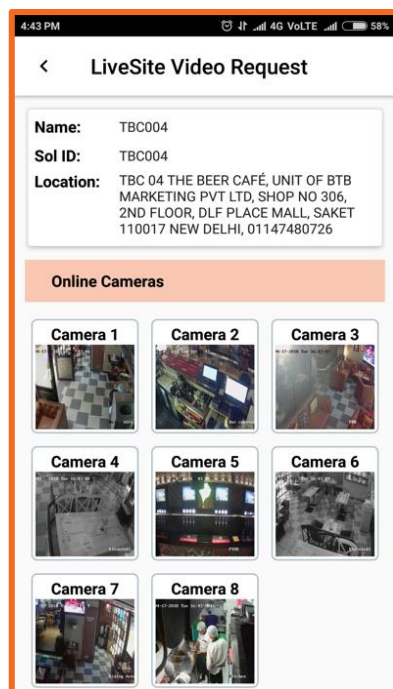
4:43 PM 4G VoLTE 58%

LiveSite Video Request

| | |
|---|---|
| Name: | TBC004 |
| Sol ID: | TBC004 |
| Location: | TBC 04 THE BEER CAFÉ, UNIT OF BTB MARKETING PVT LTD, SHOP NO 306, 2ND FLOOR, DLF PLACE MALL, SAKET 110017 NEW DELHI, 01147480726 |

Online Cameras

Camera 1
Camera 2
Camera 3
Camera 4
Camera 5
Camera 6
Camera 7
Camera 8